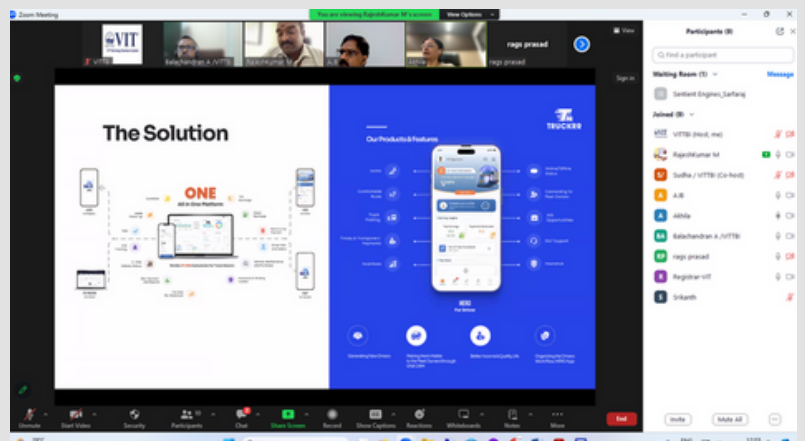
Zoom Meeting

You are viewing RajeshKumar M's screen

View Options

VIT

Balachandran A /VITTBI

RajeshKumar M

A.B

Akhila

rags prasad

View

Sign in

The Solution

ONE

All in One Platform

Our Products & Features

TRUCKER

Unmute

Start Video

Security

Participants

Chat

Share Screen

Record

Show Captions

Reactions

Whiteboards

Notes

More

End

Participants (9)

Find a participant

Waiting Room (1)

Message

Sentient Engines_Sarfaraj

Joined (8)

VITTBI (Host, me)

RajeshKumar M

Sudha / VITTBI (Co-host)

A.B

Akhila

Balachandran A /VITTBI

rags prasad

Registrar-VIT

Srikanth

Invite

Mute All